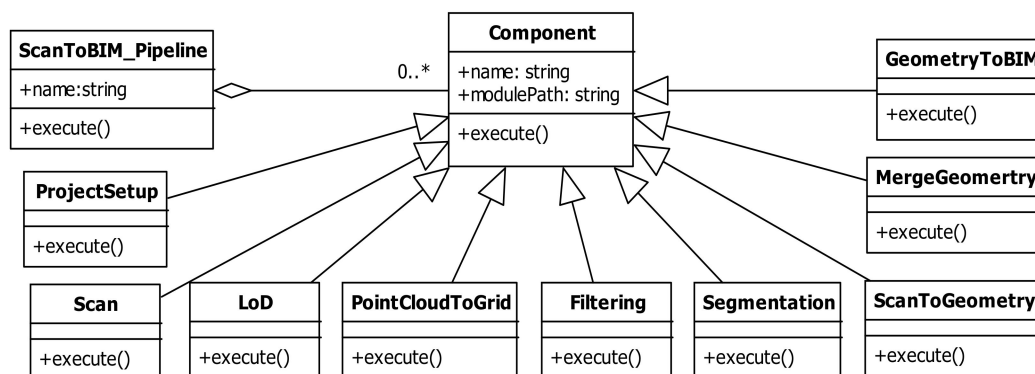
ScanToBIM_Pipeline
+name:string
+execute()

0..*

Component
+name: string
+modulePath: string
+execute()

GeometryToBIM
+execute()

ProjectSetup
+execute()

MergeGeomertry
+execute()

Scan
+execute()

LoD
+execute()

PointCloudToGrid
+execute()

Filtering
+execute()

Segmentation
+execute()

ScanToGeometry
+execute()